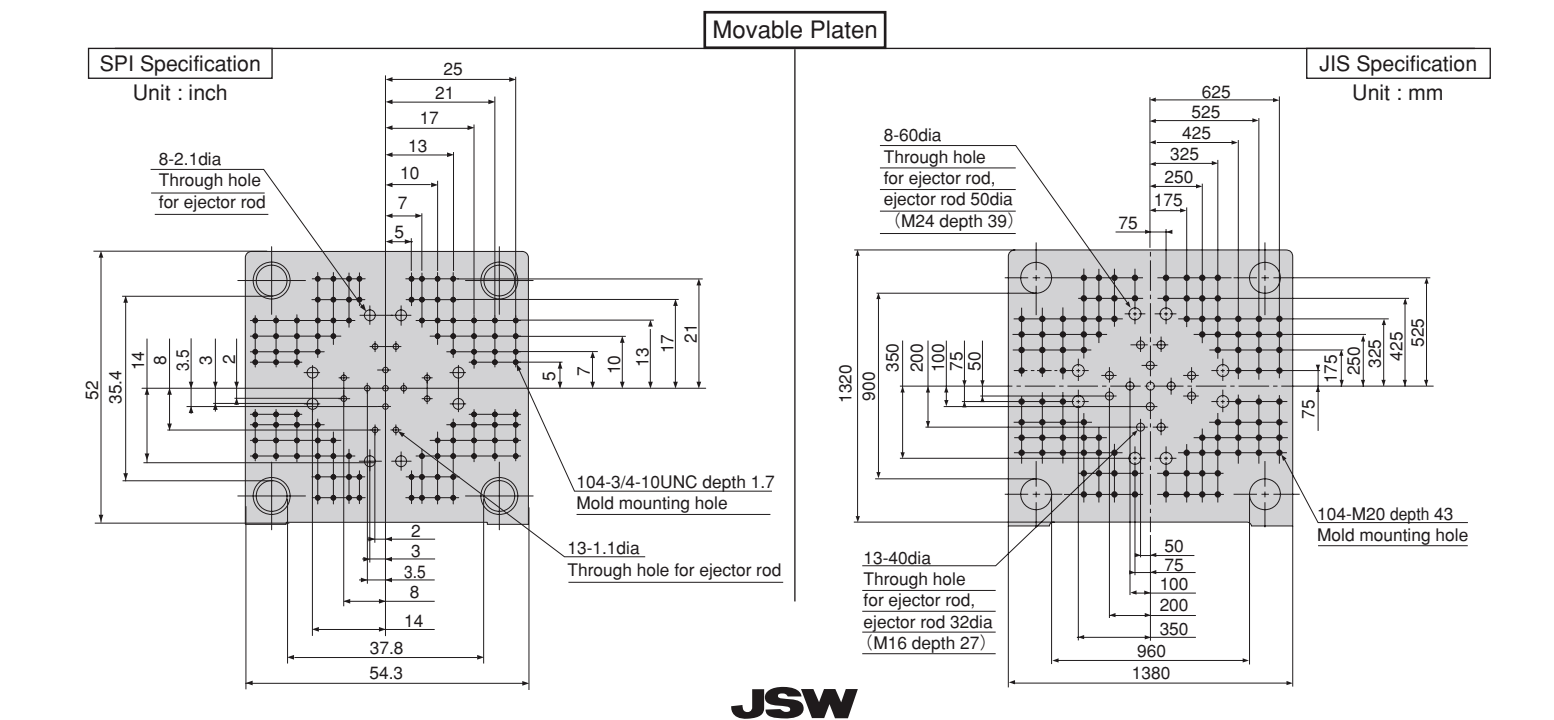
Movable Platen

SPI Specification
Unit : inch

25
21
17
13
10
7
5

8-2.1dia
Through hole
for ejector rod

52
35.4
14
8
3.5
3
2

21
17
13
10
7
5

104-3/4-10UNC depth 1.7
Mold mounting hole

2
3
3.5
8
14
37.8
54.3

13-1.1dia
Through hole for ejector rod

JIS Specification
Unit : mm

625
525
425
325
250
175
75

8-60dia
Through hole
for ejector rod,
ejector rod 50dia
(M24 depth 39)

1320
900
350
200
100
75
50

525
425
325
250
175
75

104-M20 depth 43
Mold mounting hole

13-40dia
Through hole
for ejector rod,
ejector rod 32dia
(M16 depth 27)

50
75
100
200
350
960
1380

JSW